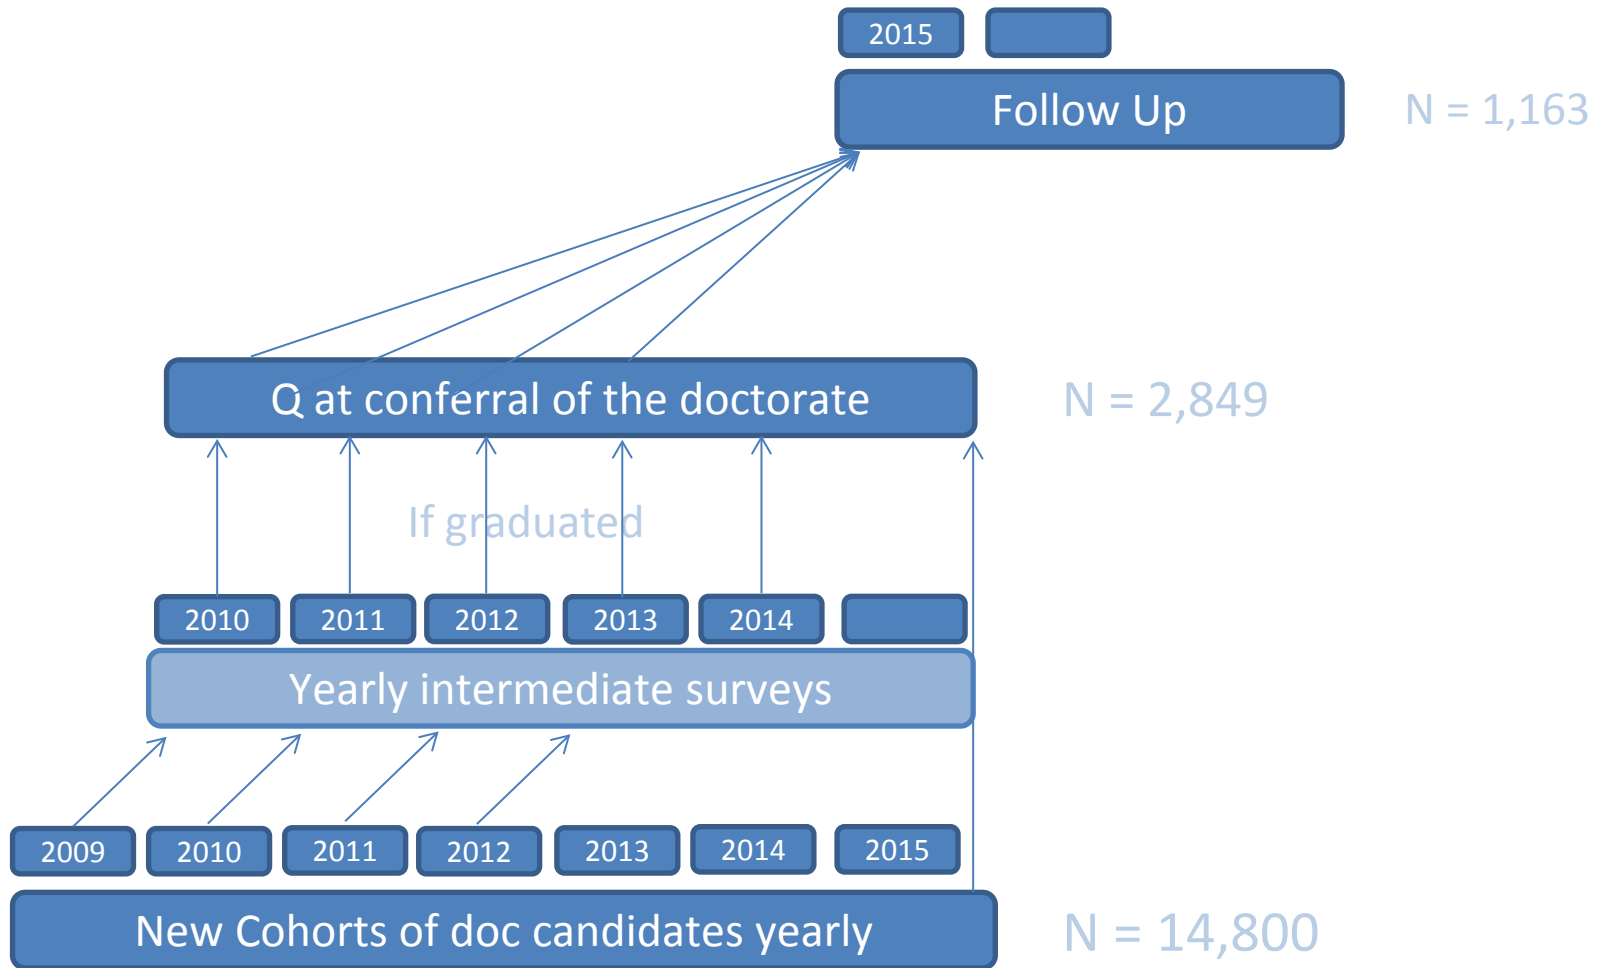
2015

Follow Up

N = 1,163

Q at conferral of the doctorate

N = 2,849

If graduated

2010 2011 2012 2013 2014

Yearly intermediate surveys

2009 2010 2011 2012 2013 2014 2015

New Cohorts of doc candidates yearly

N = 14,800